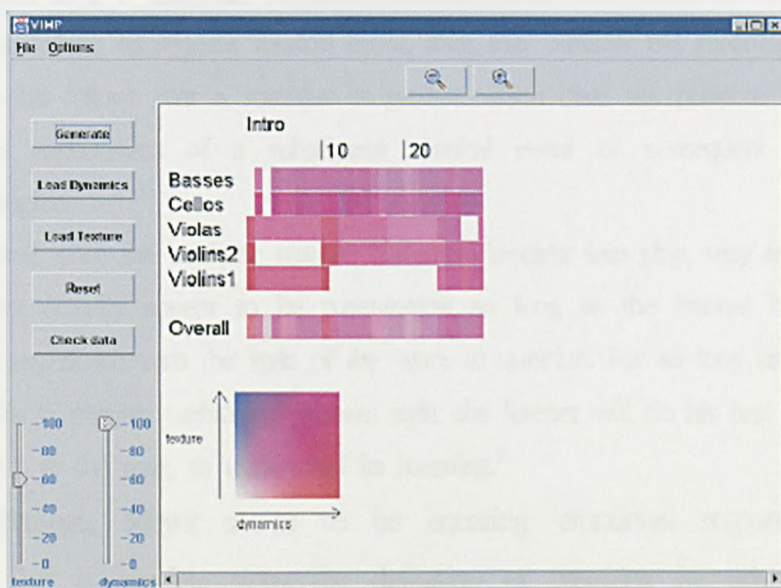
VIMP

File Options

Generate

Load Dynamics

Load Texture

Reset

Check data

Intro

|10 |20

Basses

Cellos

Violas

Violins2

Violins1

Overall

texture

dynamics

-100
-80
-60
-40
-20
-0
texture

-100
-80
-60
-40
-20
-0
dynamics